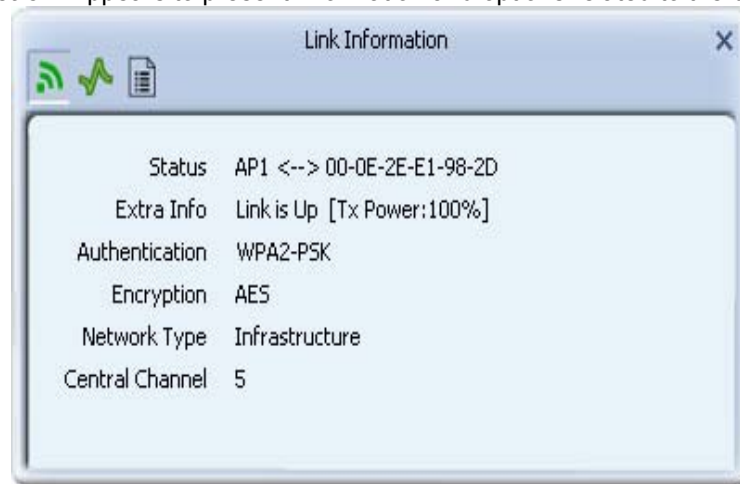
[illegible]

Link Information

×

| | |
|---|---|
| Status | AP1 <--> 00-0E-2E-E1-98-2D |
| Extra Info | Link is Up [Tx Power:100%] |
| Authentication | WPA2-PSK |
| Encryption | AES |
| Network Type | Infrastructure |
| Central Channel | 5 |